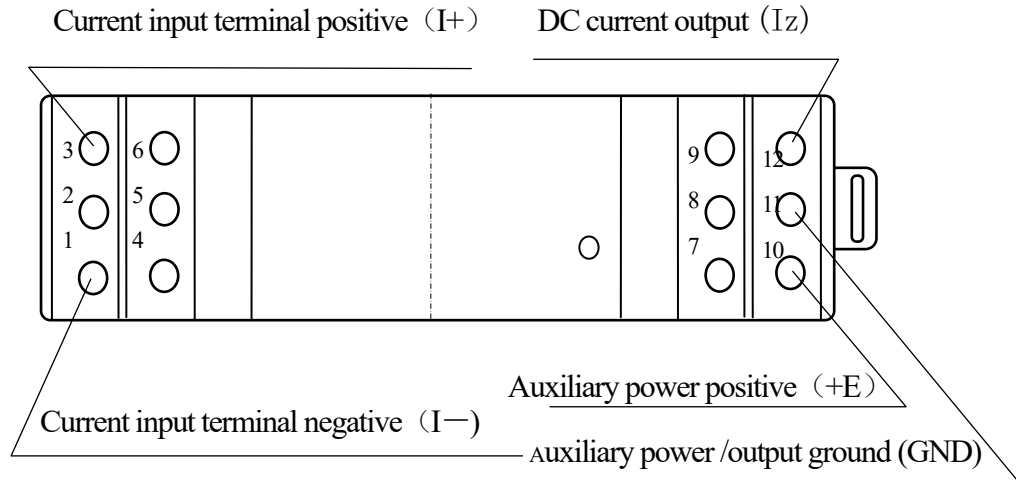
Current input terminal positive（I+）

DC current output（Iz）

3

2

1

6

5

4

9

8

7

12

11

10

Auxiliary power positive（+E）

Current input terminal negative（I－）

Auxiliary power /output ground (GND)